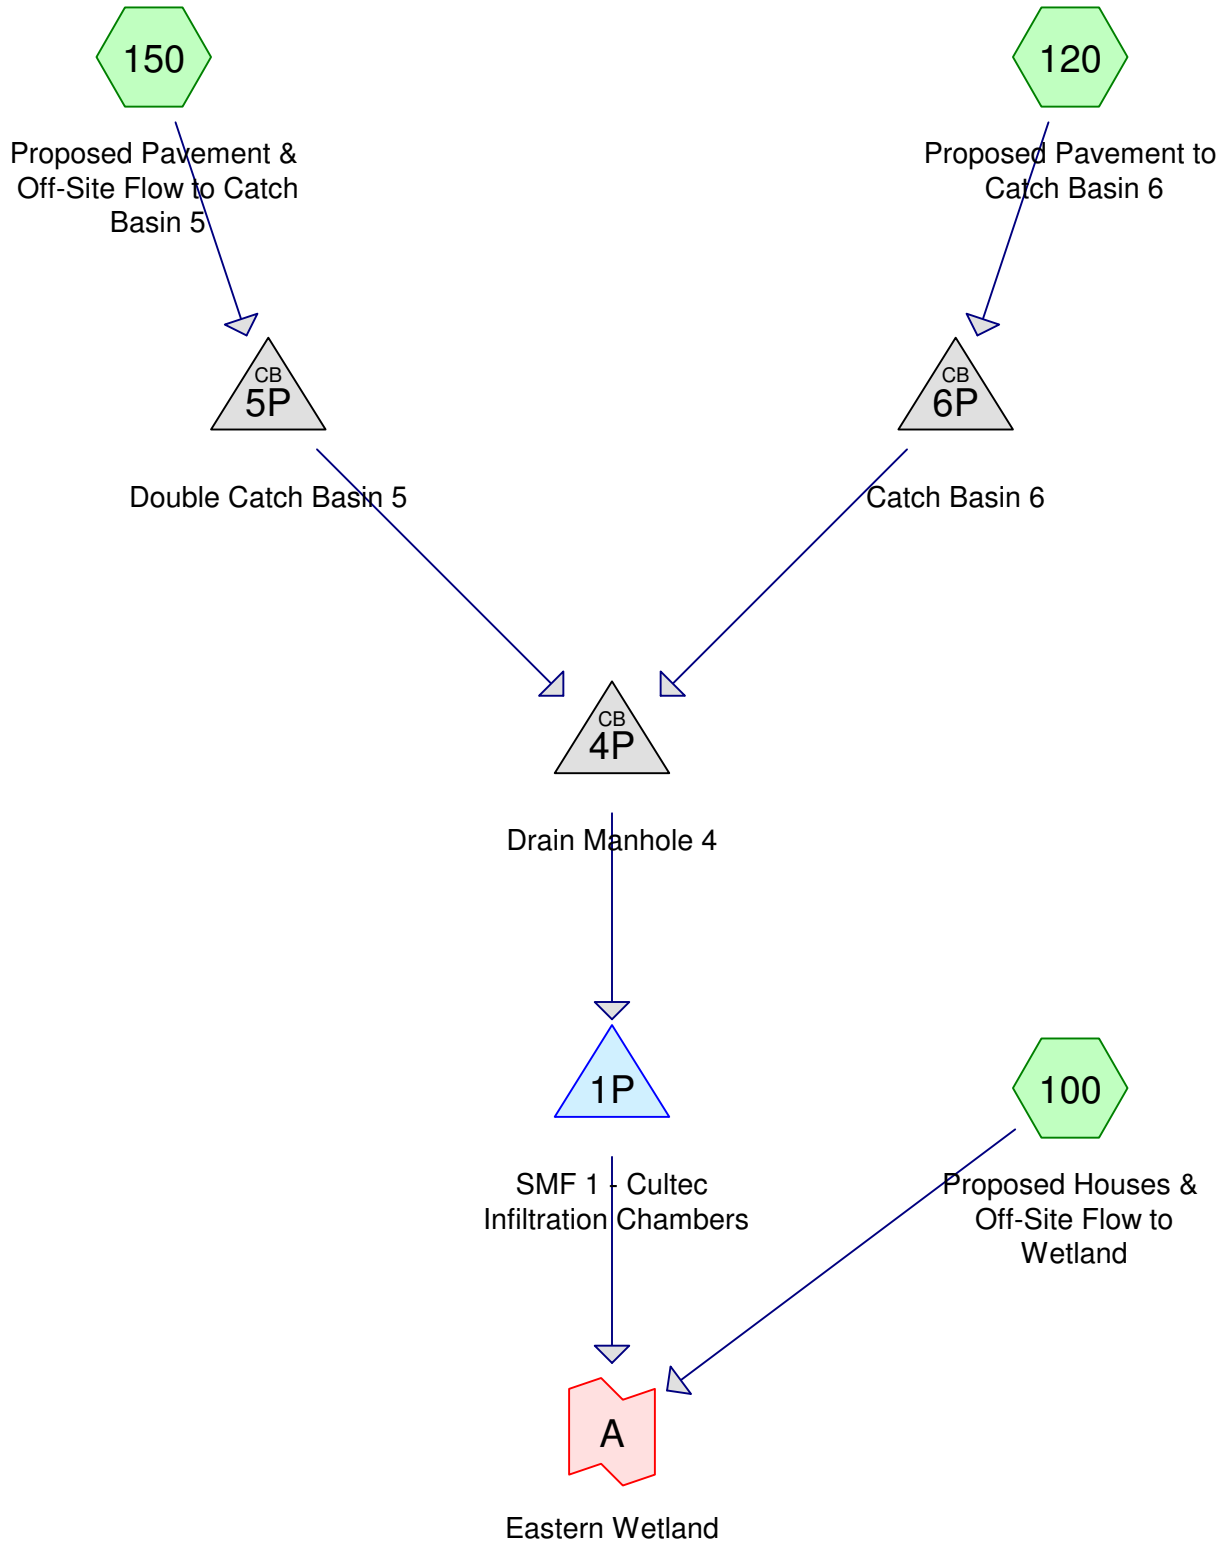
150

Proposed Pavement & Off-Site Flow to Catch Basin 5

120

Proposed Pavement to Catch Basin 6

CB
5P

Double Catch Basin 5

CB
6P

Catch Basin 6

CB
4P

Drain Manhole 4

1P

SMF 1 - Cultec Infiltration Chambers

100

Proposed Houses & Off-Site Flow to Wetland

A

Eastern Wetland